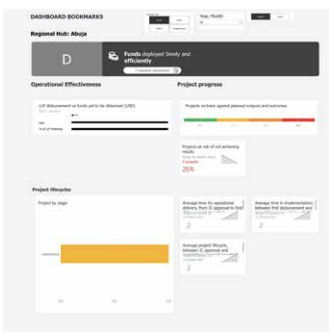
DASHBOARD BOOKMARKS

Year, Month

Regional Hub: Abuja

D

Funds deployed timely and efficiently

Operational Effectiveness

Project progress

Projects on track against planned outputs and outcomes

Projects at risk of not achieving results

25%

Project lifecycle

Project by stage

Average time for operational delivery

Average time to implementation

2

Average project lifecycle

2